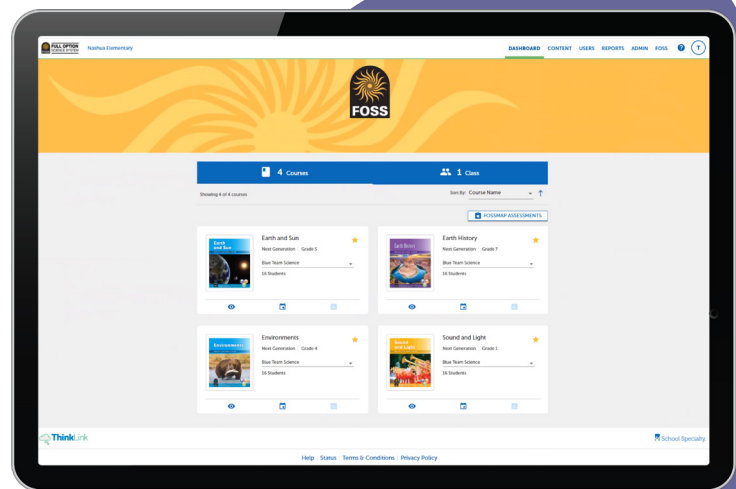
FULL OPTION SCIENCE SYSTEM Nashua Elementary

DASHBOARD CONTENT USERS REPORTS ADMIN FOSS ? T

FOSS

4 Courses

1 Class

Showing 4 of 4 courses

Sort By: Course Name

FOSSMAP ASSESSMENTS

Earth and Sun

Earth and Sun
Next Generation | Grade 5
Blue Team Science
16 Students

Earth History

Earth History
Next Generation | Grade 7
Blue Team Science
16 Students

Environments

Environments
Next Generation | Grade 4
Blue Team Science
16 Students

Sound and Light

Sound and Light
Next Generation | Grade 1
Blue Team Science
16 Students

ThinkLink

School Specialty

Help | Status | Terms & Conditions | Privacy Policy